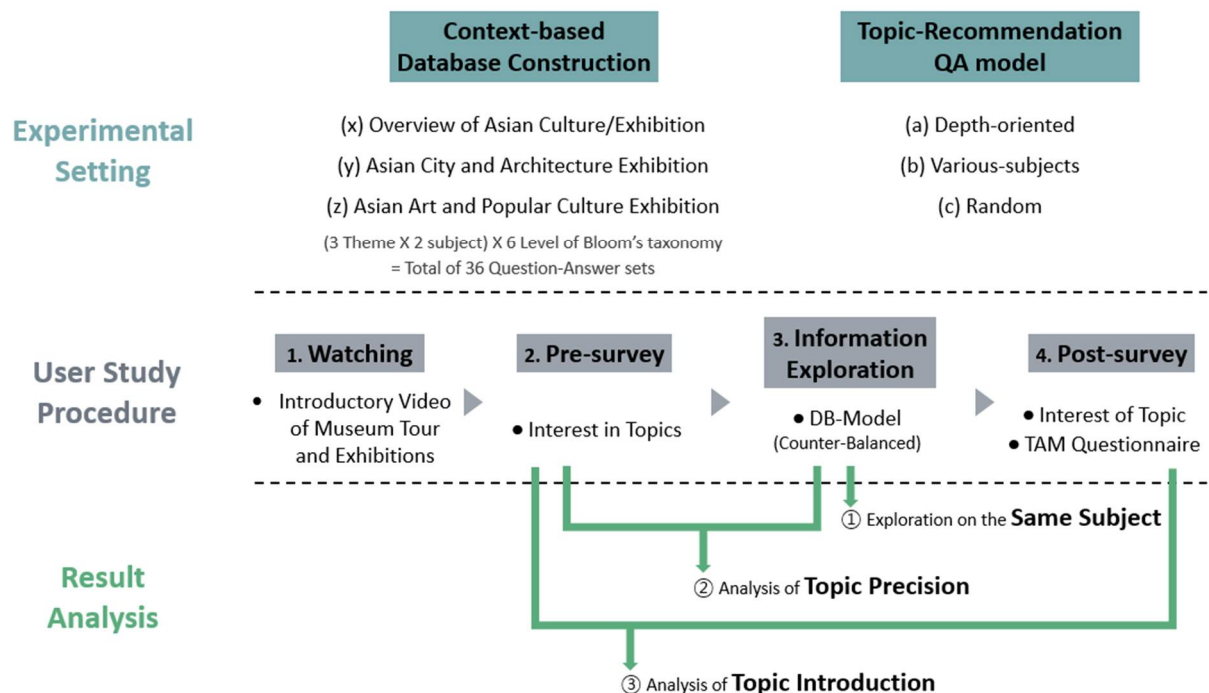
Context-based Database Construction

Topic-Recommendation QA model

Experimental Setting

(x) Overview of Asian Culture/Exhibition
(y) Asian City and Architecture Exhibition
(z) Asian Art and Popular Culture Exhibition
(3 Theme X 2 subject) X 6 Level of Bloom's taxonomy
= Total of 36 Question-Answer sets

(a) Depth-oriented
(b) Various-subjects
(c) Random

User Study Procedure

1. Watching
• Introductory Video of Museum Tour and Exhibitions

2. Pre-survey
• Interest in Topics

3. Information Exploration
• DB-Model
(Counter-Balanced)

4. Post-survey
• Interest of Topic
• TAM Questionnaire

Result Analysis

① Exploration on the Same Subject

② Analysis of Topic Precision

③ Analysis of Topic Introduction